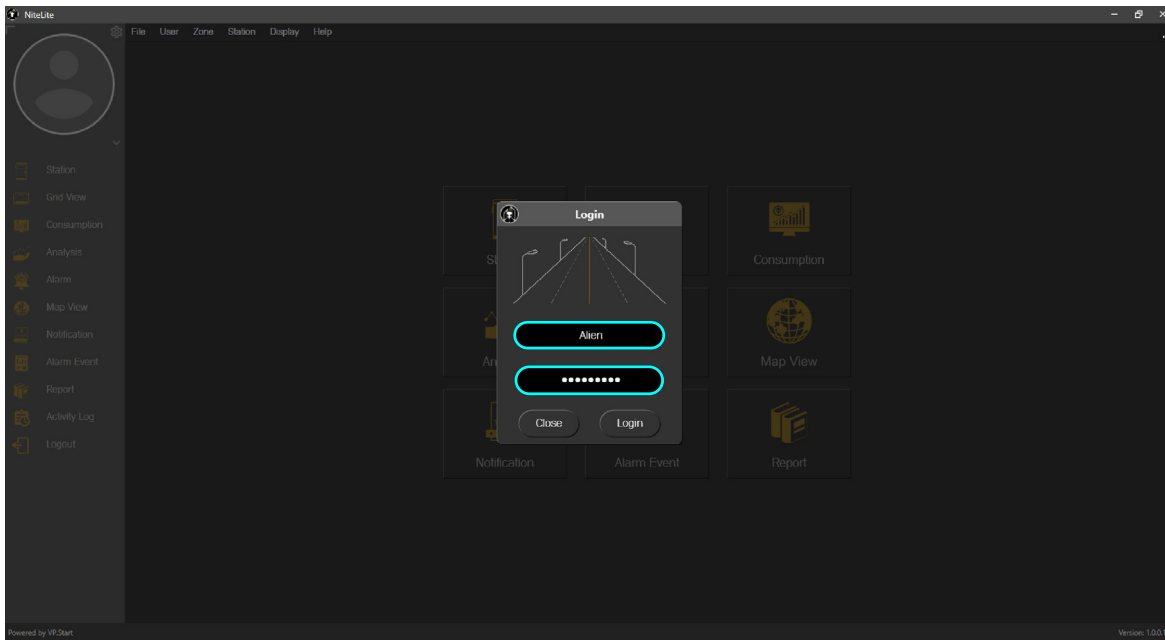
NiteLite

File User Zone Station Display Help

Station
Grid View
Consumption
Analysis
Alarm
Map View
Notification
Alarm Event
Report
Activity Log
Logout

Login

Alien

•••••••••

Close Login

St

Consumption

An

Map View

Notification

Alarm Event

Report

Powered by VP.Start

Version: 1.0.0.